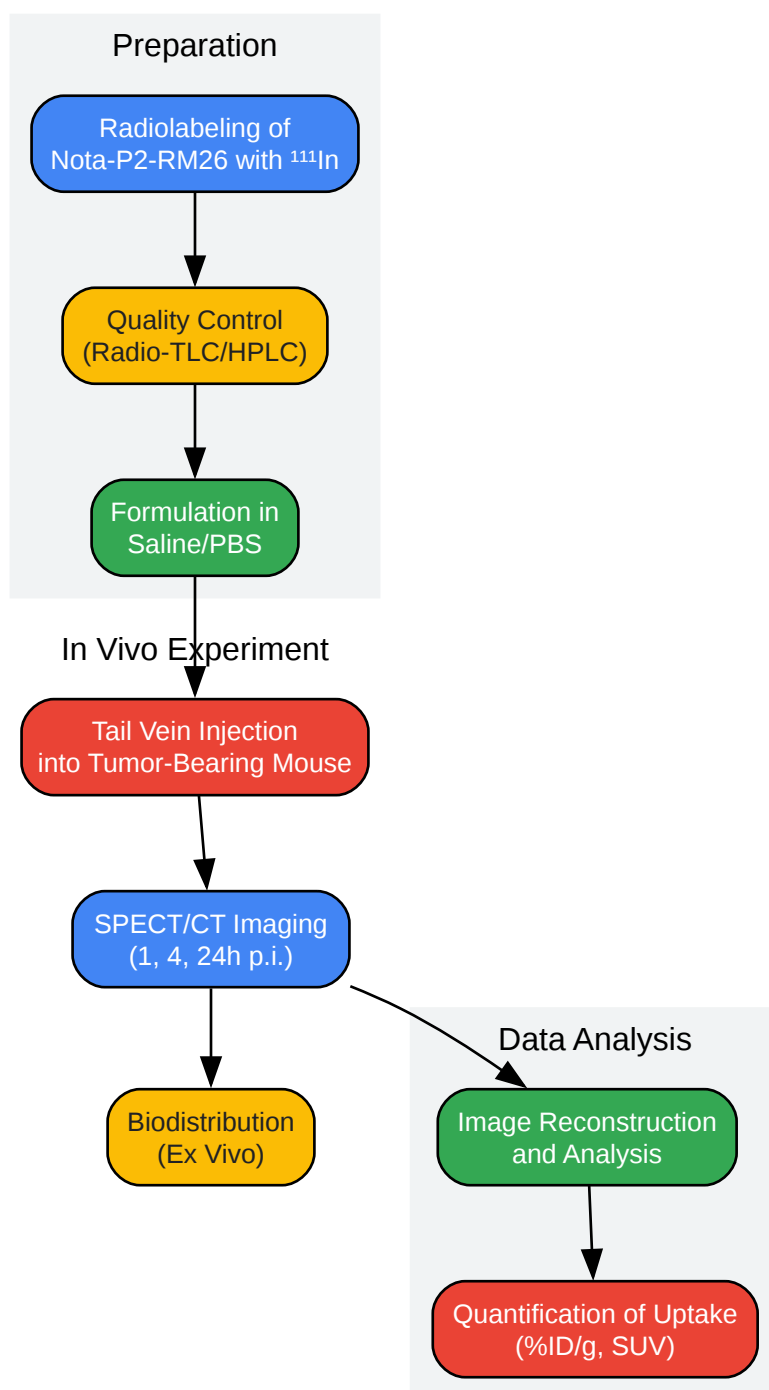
Preparation

Radiolabeling of Nota-P2-RM26 with ¹¹¹In

Quality Control (Radio-TLC/HPLC)

Formulation in Saline/PBS

In Vivo Experiment

Tail Vein Injection into Tumor-Bearing Mouse

SPECT/CT Imaging (1, 4, 24h p.i.)

Biodistribution (Ex Vivo)

Data Analysis

Image Reconstruction and Analysis

Quantification of Uptake (%ID/g, SUV)